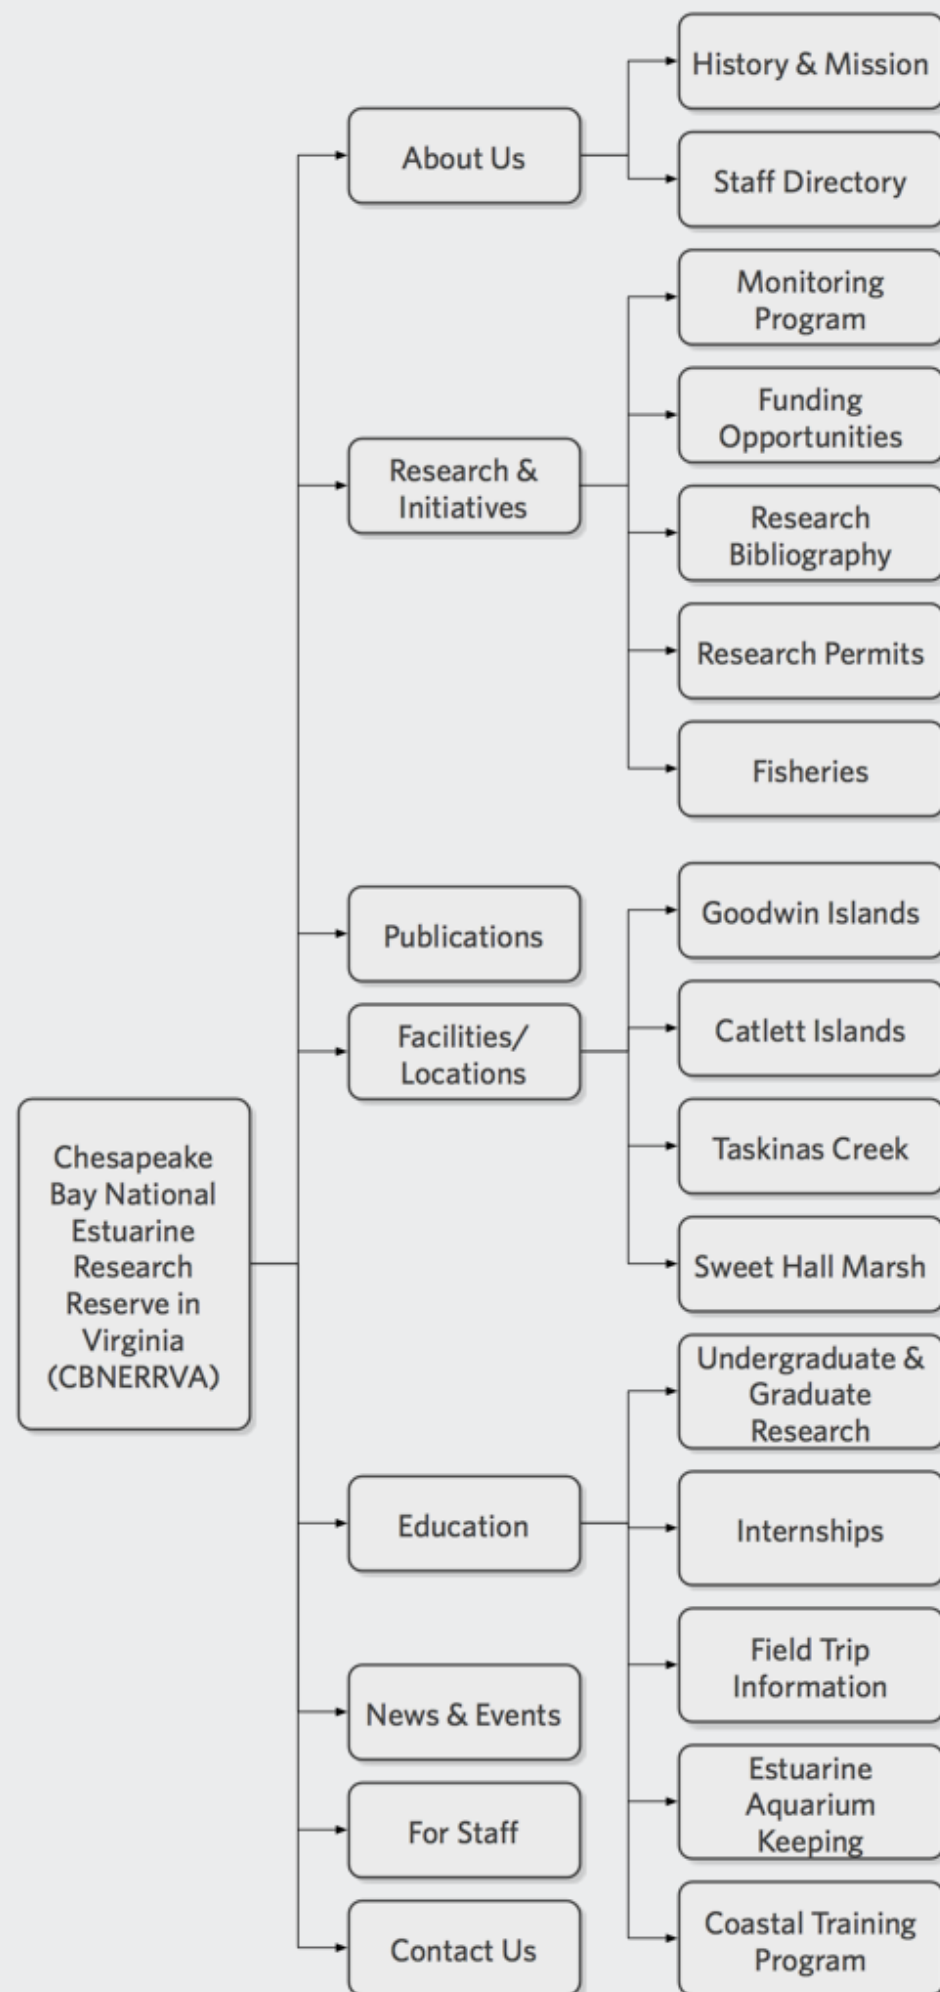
Chesapeake Bay National Estuarine Research Reserve in Virginia (CBNERRVA)

About Us

History & Mission

Staff Directory

Research & Initiatives

Monitoring Program

Funding Opportunities

Research Bibliography

Research Permits

Fisheries

Publications

Facilities/ Locations

Goodwin Islands

Catlett Islands

Taskinas Creek

Sweet Hall Marsh

Education

Undergraduate & Graduate Research

Internships

Field Trip Information

Estuarine Aquarium Keeping

Coastal Training Program

News & Events

For Staff

Contact Us